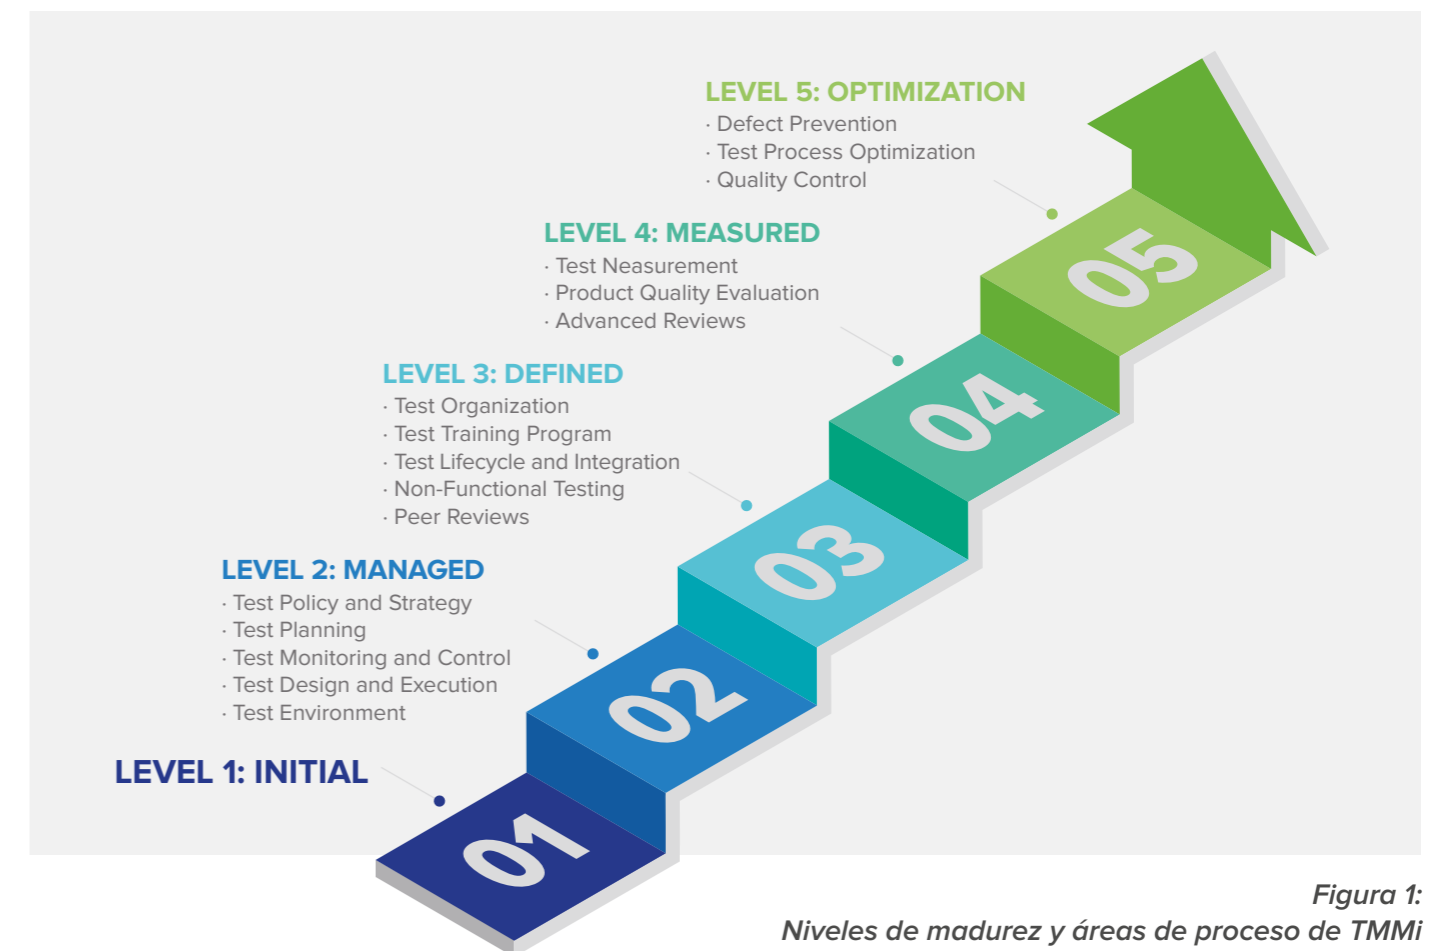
LEVEL 5: OPTIMIZATION
· Defect Prevention
· Test Process Optimization
· Quality Control

LEVEL 4: MEASURED
· Test Neasurement
· Product Quality Evaluation
· Advanced Reviews

LEVEL 3: DEFINED
· Test Organization
· Test Training Program
· Test Lifecycle and Integration
· Non-Functional Testing
· Peer Reviews

LEVEL 2: MANAGED
· Test Policy and Strategy
· Test Planning
· Test Monitoring and Control
· Test Design and Execution
· Test Environment

LEVEL 1: INITIAL

01
02
03
04
05

Figura 1:
Niveles de madurez y áreas de proceso de TMMi